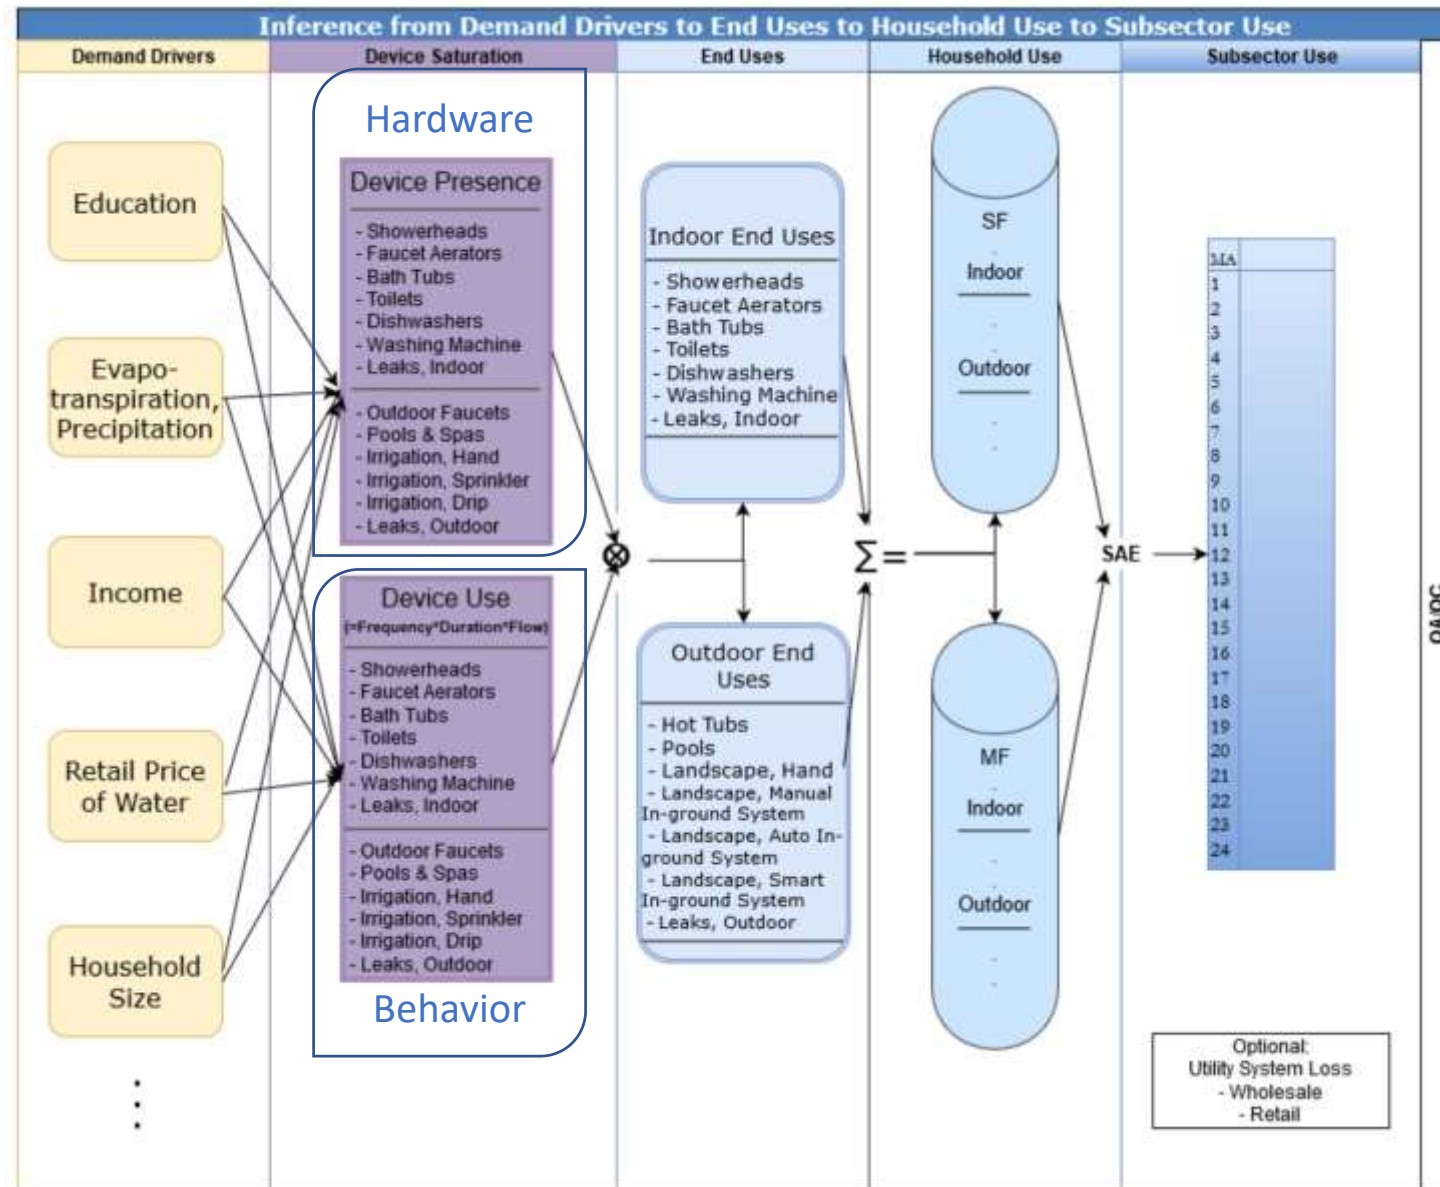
Inference from Demand Drivers to End Uses to Household Use to Subsector Use

Demand Drivers

Device Saturation

End Uses

Household Use

Subsector Use

Education

Evapotranspiration, Precipitation

Income

Retail Price of Water

Household Size

Hardware

Device Presence

- Showerheads
- Faucet Aerators
- Bath Tubs
- Toilets
- Dishwashers
- Washing Machine
- Leaks, Indoor

- Outdoor Faucets
- Pools & Spas
- Irrigation, Hand
- Irrigation, Sprinkler
- Irrigation, Drip
- Leaks, Outdoor

Device Use
(=Frequency*Duration*Flow)

- Showerheads
- Faucet Aerators
- Bath Tubs
- Toilets
- Dishwashers
- Washing Machine
- Leaks, Indoor

- Outdoor Faucets
- Pools & Spas
- Irrigation, Hand
- Irrigation, Sprinkler
- Irrigation, Drip
- Leaks, Outdoor

Behavior

$\otimes$

Indoor End Uses

- Showerheads
- Faucet Aerators
- Bath Tubs
- Toilets
- Dishwashers
- Washing Machine
- Leaks, Indoor

Outdoor End Uses

- Hot Tubs
- Pools
- Landscape, Hand
- Landscape, Manual In-ground System
- Landscape, Auto In-ground System
- Landscape, Smart In-ground System
- Leaks, Outdoor

$\sum =$

SF

Indoor

Outdoor

MF

Indoor

Outdoor

SAE

MA
1
2
3
4
5
6
7
8
9
10
11
12
13
14
15
16
17
18
19
20
21
22
23
24

Optional:
Utility System Loss
- Wholesale
- Retail